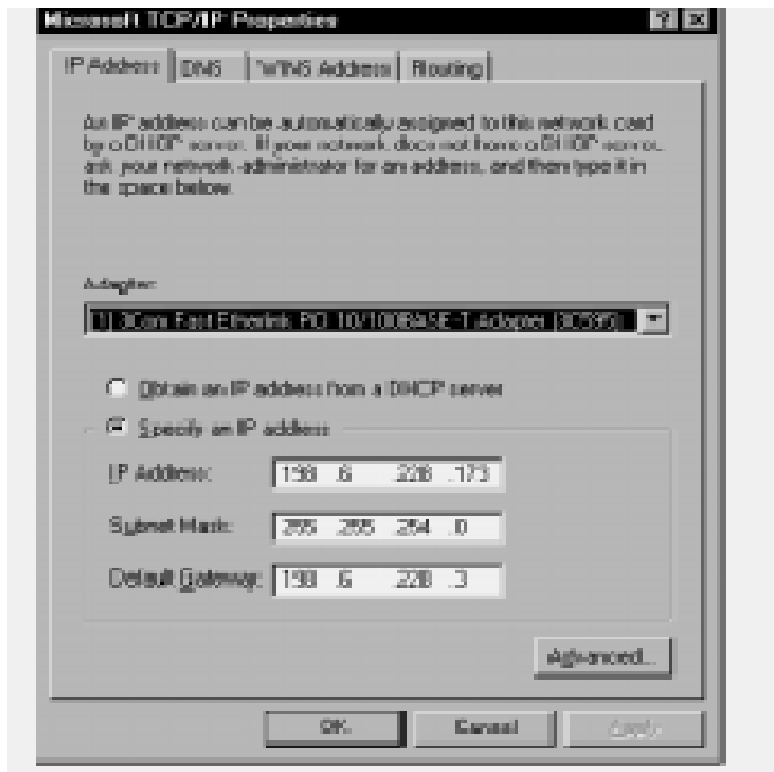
Microsoft TCP/IP Properties

IP Address | DNS | WINS Address | Routing

An IP address can be automatically assigned to this network card by a DHCP server. If your network does not have a DHCP server, ask your network administrator for an address, and then type it in the space below.

Adapter:

[1] 3Com Fast Etherlink PCI 10/100BASE-T Adapter (3C595)

Obtain an IP address from a DHCP server

Specify an IP address

IP Address: 198 .6 .228 .173

Subnet Mask: 255 .255 .254 .0

Default Gateway: 198 .6 .228 .3

Advanced...

OK | Cancel | Apply